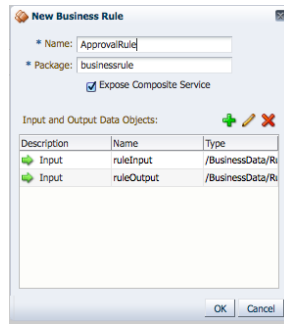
New Business Rule

* Name: ApprovalRule

* Package: businessrule

Expose Composite Service

Input and Output Data Objects:

| Description | Name | Type |
|---|---|---|
| Input | ruleInput | /BusinessData/Ru |
| Input | ruleOutput | /BusinessData/Ru |

OK Cancel